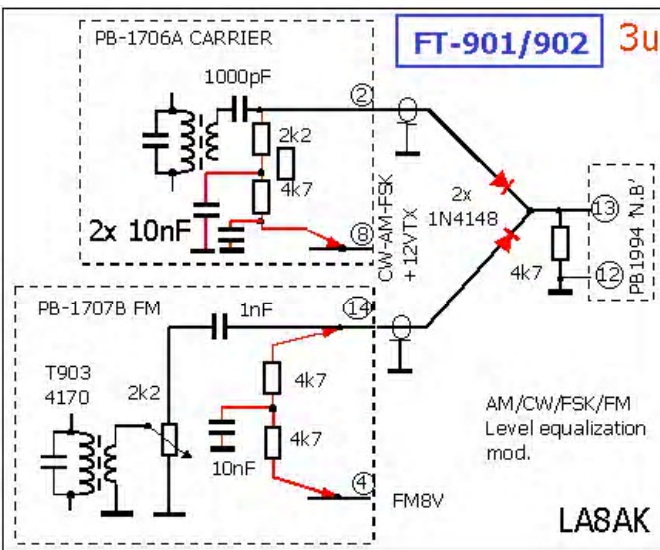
PB-1706A CARRIER

FT-901/902

3u

1000pF

2

2k2

4k7

2x 10nF

8

CW-AM-FSK + 12VTX

2x 1N4148

13

PB1994 'N.B'

4k7

12

PB-1707B FM

1nF

14

T903 4170

2k2

4k7

4k7

10nF

4

FM8V

AM/CW/FSK/FM Level equalization mod.

LA8AK